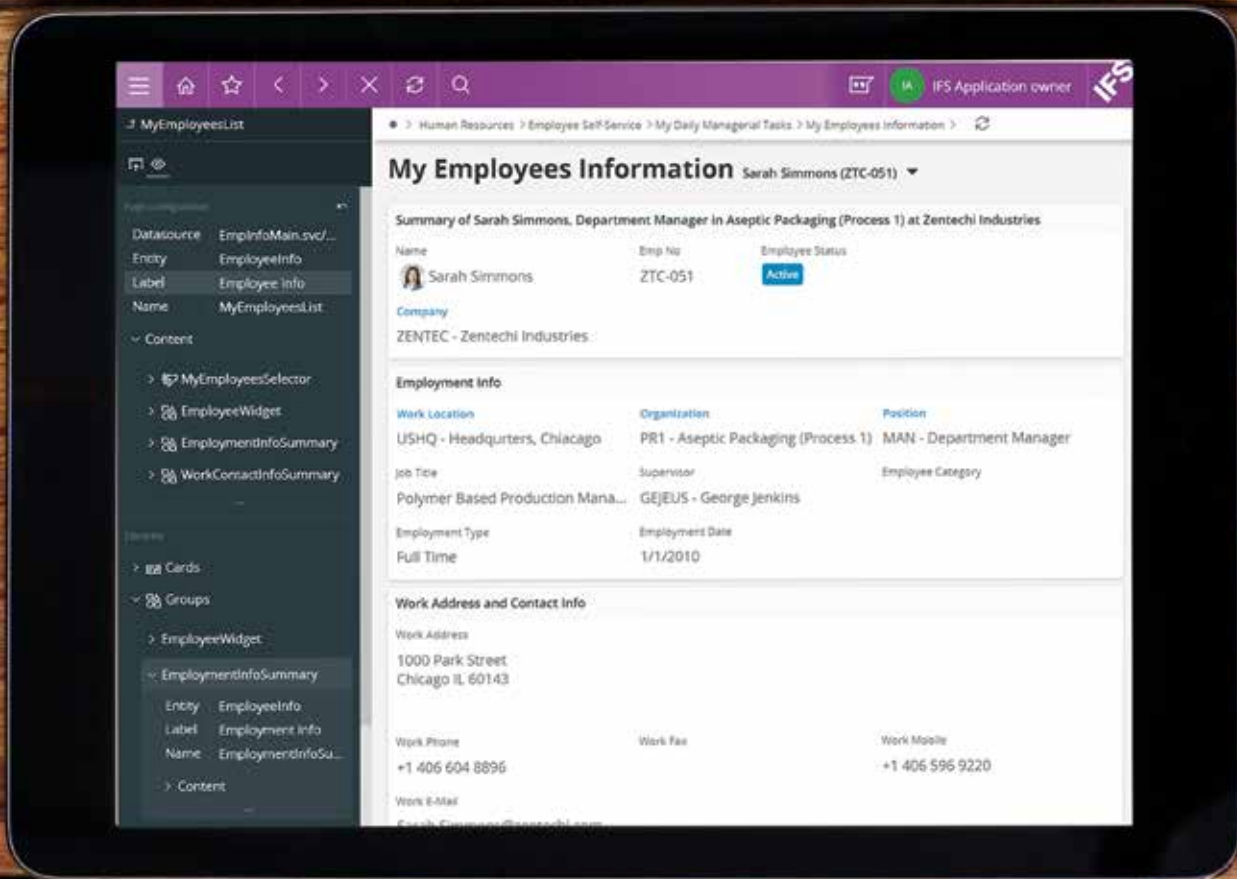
IA IFS Application owner IFS

MyEmployeesList

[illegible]

Datasource EmpInfoMain.svc/...
Entity EmployeeInfo
Label Employee Info
Name MyEmployeesList

Content

MyEmployeesSelector
EmployeeWidget
EmploymentInfoSummary
WorkContactInfoSummary

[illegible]

Cards
Groups

EmployeeWidget
EmploymentInfoSummary

Entity EmployeeInfo
Label Employment Info
Name EmploymentInfoSu...

Content

Human Resources > Employee Self-Service > My Daily Managerial Tasks > My Employees Information >

My Employees Information Sarah Simmons (ZTC-051)

Summary of Sarah Simmons, Department Manager in Aseptic Packaging (Process 1) at Zentechi Industries

Name
Sarah Simmons

Emp No
ZTC-051

Employee Status
Active

Company
ZENTEC - Zentechi Industries

Employment Info

Work Location
USHQ - Headqurters, Chiacago

Organization
PR1 - Aseptic Packaging (Process 1)

Position
MAN - Department Manager

Job Title
Polymer Based Production Mana...

Supervisor
GEJEUS - George Jenkins

Employee Category

Employment Type
Full Time

Employment Date
1/1/2010

Work Address and Contact Info

Work Address
1000 Park Street
Chicago IL 60143

Work Phone
+1 406 604 8896

Work Fax

Work Mobile
+1 406 596 9220

Work E-Mail
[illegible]